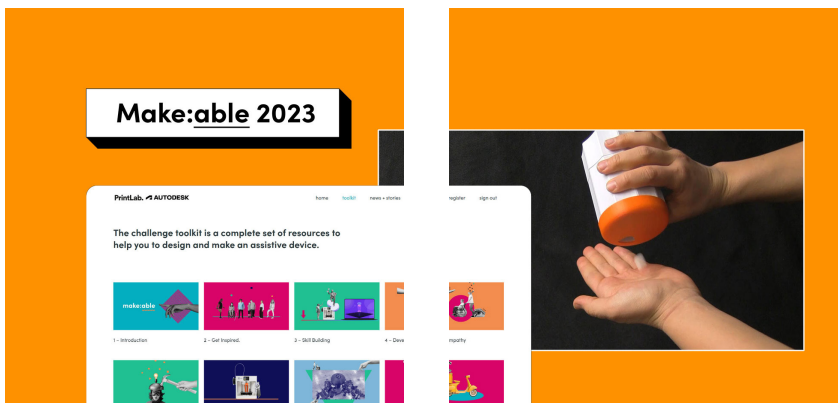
Make:able 2023

PrintLab. AUTODESK

home toolkit news + stories register sign out

The challenge toolkit is a complete set of resources to help you to design and make an assistive device.

make:able

1 - Introduction

2 - Get Inspired.

3 - Skill Building

4 - Deve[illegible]

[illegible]mpathy